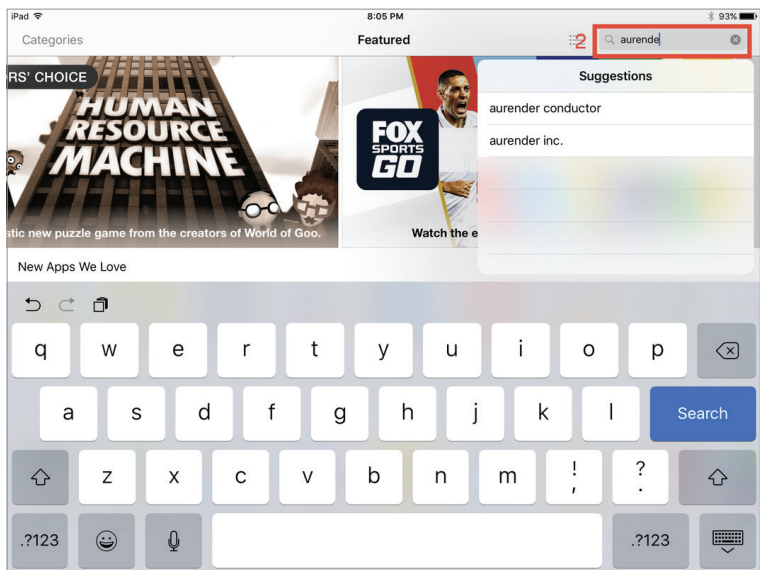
iPad
8:05 PM
93%
Categories
Featured
2
aurende
RS' CHOICE
HUMAN RESOURCE MACHINE
stic new puzzle game from the creators of World of Goo.
FOX SPORTS GO
Watch the e
Suggestions
aurender conductor
aurender inc.
New Apps We Love
q w e r t y u i o p
a s d f g h j k l
Search
z x c v b n m
! ,
? .
.?123
.?123